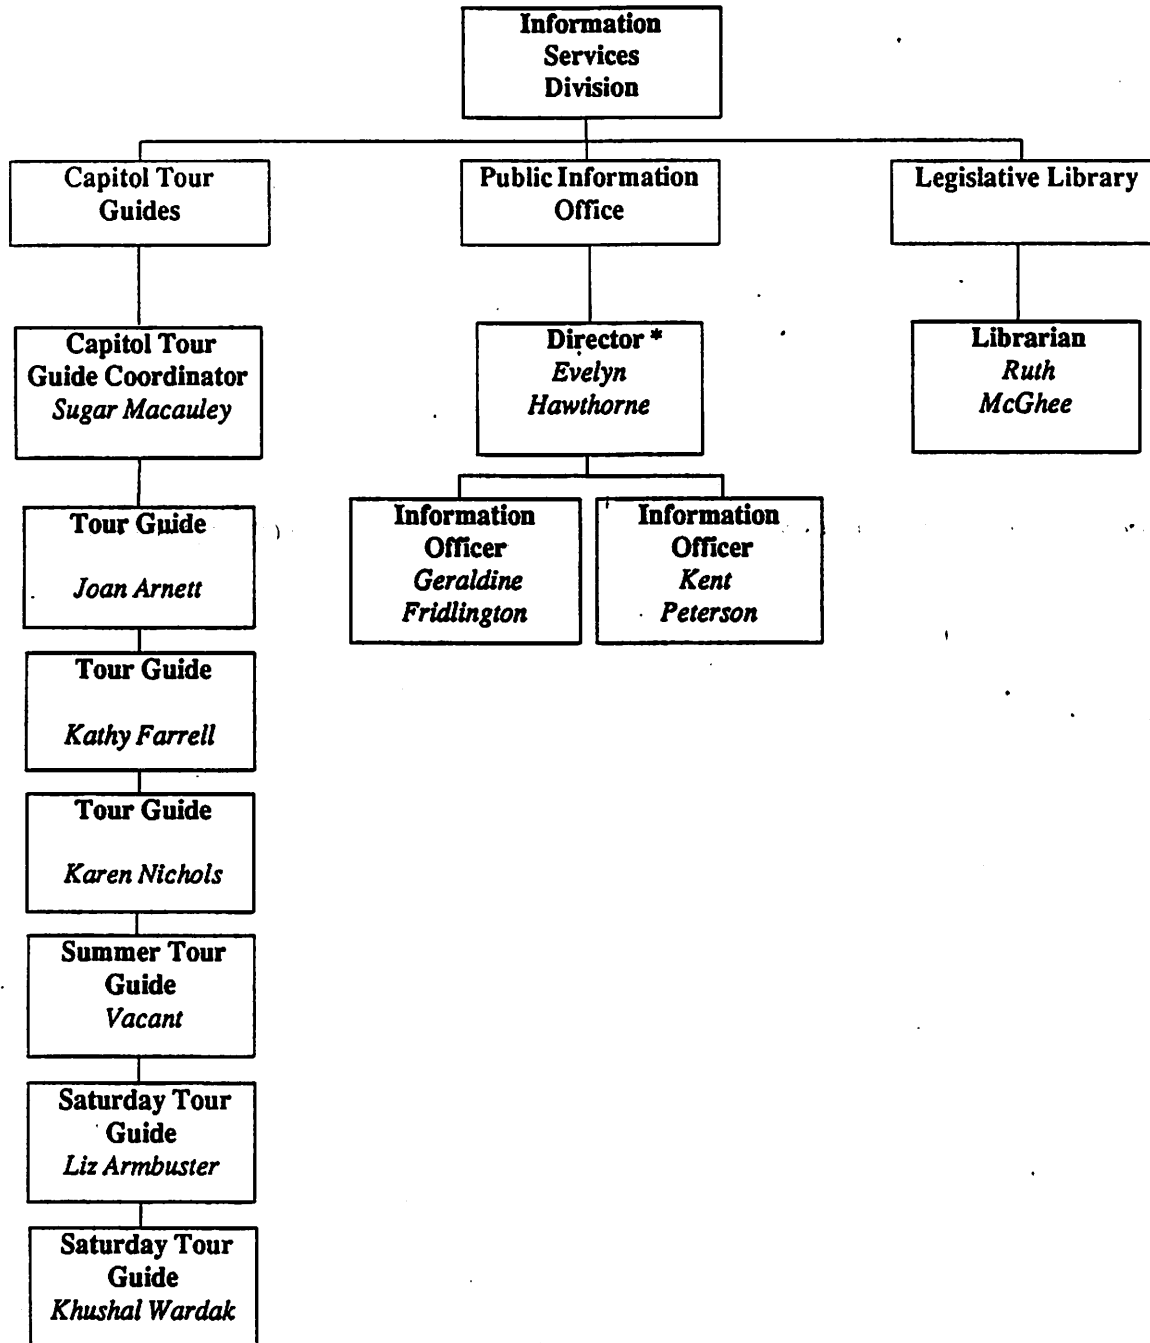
Information Services Division

Capitol Tour Guides

Public Information Office

Legislative Library

Capitol Tour Guide Coordinator
Sugar Macauley

Director *
Evelyn Hawthorne

Librarian
Ruth McGhee

Tour Guide
Joan Arnett

Information Officer
Geraldine Fridlington

Information Officer
Kent Peterson

Tour Guide
Kathy Farrell

Tour Guide
Karen Nichols

Summer Tour Guide
Vacant

Saturday Tour Guide
Liz Armbuster

Saturday Tour Guide
Khushal Wardak